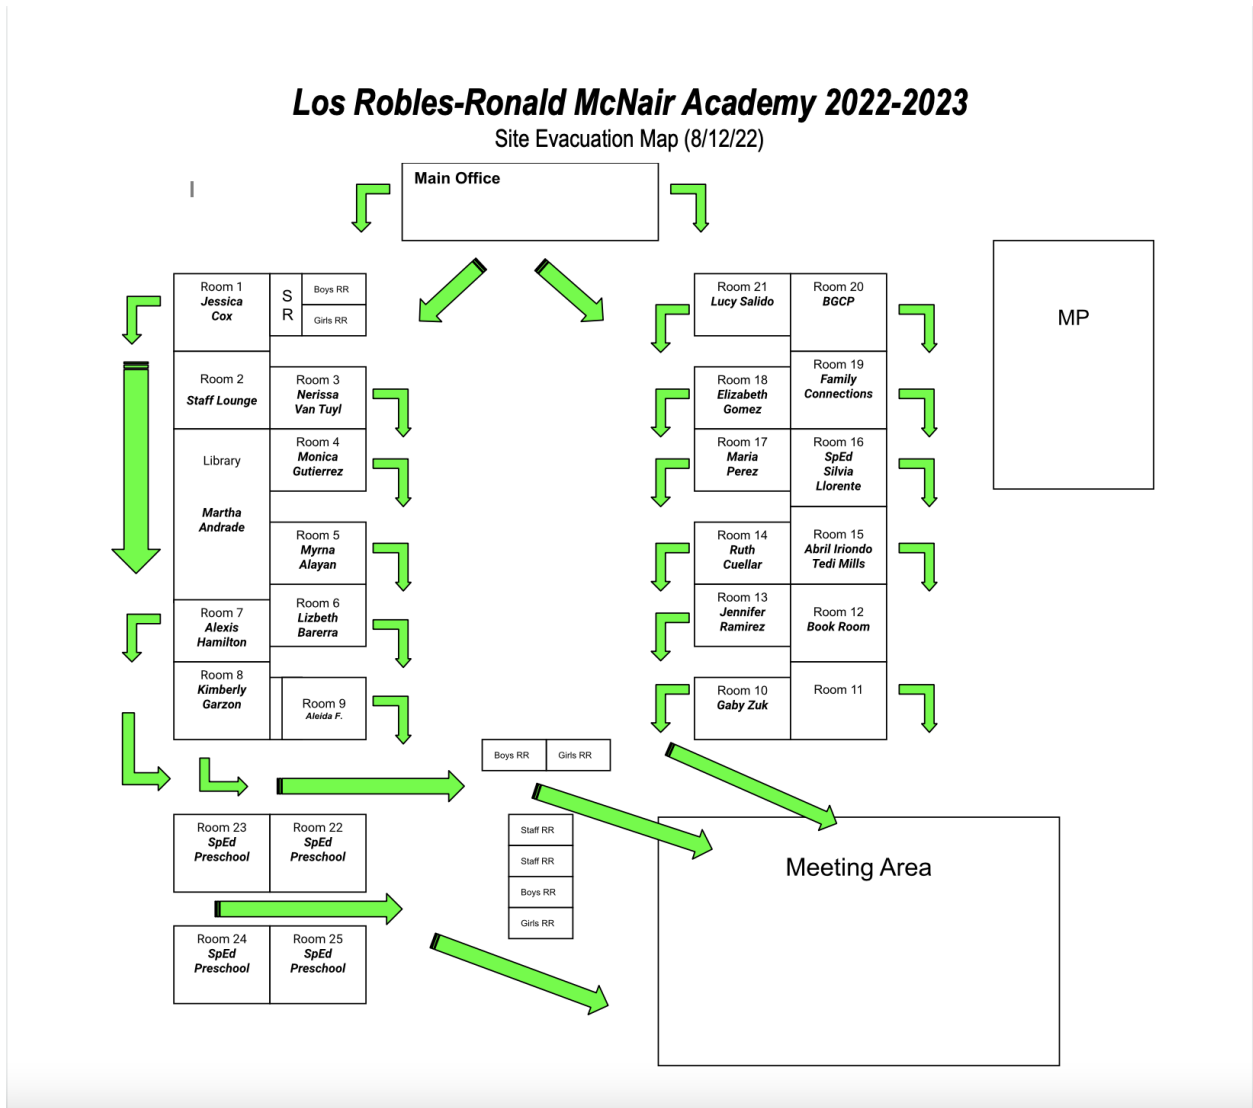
Los Robles-Ronald McNair Academy 2022-2023
Site Evacuation Map (8/12/22)

Main Office

MP

Room 1
Jessica Cox

S R

Boys RR

Girls RR

Room 2
Staff Lounge

Room 3
Nerissa Van Tuyl

Library

Martha Andrade

Room 4
Monica Gutierrez

Room 5
Myrna Alayan

Room 6
Lizbeth Barerra

Room 7
Alexis Hamilton

Room 8
Kimberly Garzon

Room 9
Aleida F.

Room 21
Lucy Salido

Room 20
BGCP

Room 19
Family Connections

Room 18
Elizabeth Gomez

Room 17
Maria Perez

Room 16
SpEd
Silvia Llorente

Room 14
Ruth Cuellar

Room 15
Abril Iriondo
Tedi Mills

Room 13
Jennifer Ramirez

Room 12
Book Room

Room 10
Gaby Zuk

Room 11

Boys RR

Girls RR

Room 23
SpEd Preschool

Room 22
SpEd Preschool

Staff RR

Staff RR

Boys RR

Girls RR

Meeting Area

Room 24
SpEd Preschool

Room 25
SpEd Preschool